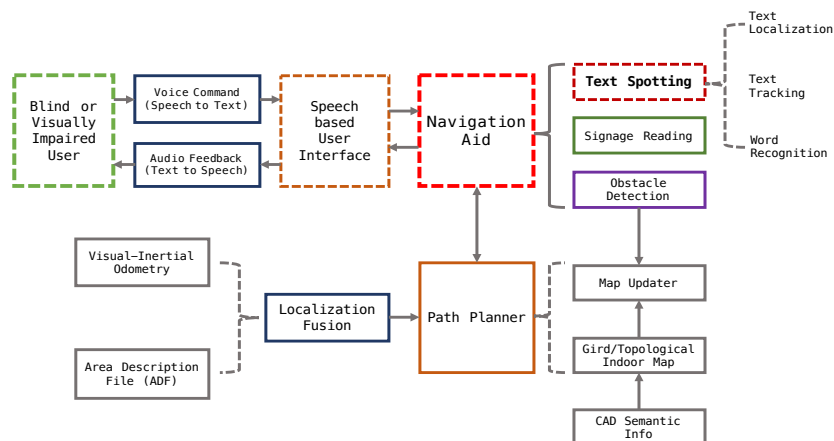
Blind or Visually Impaired User

Voice Command (Speech to Text)

Audio Feedback (Text to Speech)

Speech based User Interface

Navigation Aid

Text Spotting

Signage Reading

Obstacle Detection

Text Localization

Text Tracking

Word Recognition

Visual–Inertial Odometry

Area Description File (ADF)

Localization Fusion

Path Planner

Map Updater

Gird/Topological Indoor Map

CAD Semantic Info